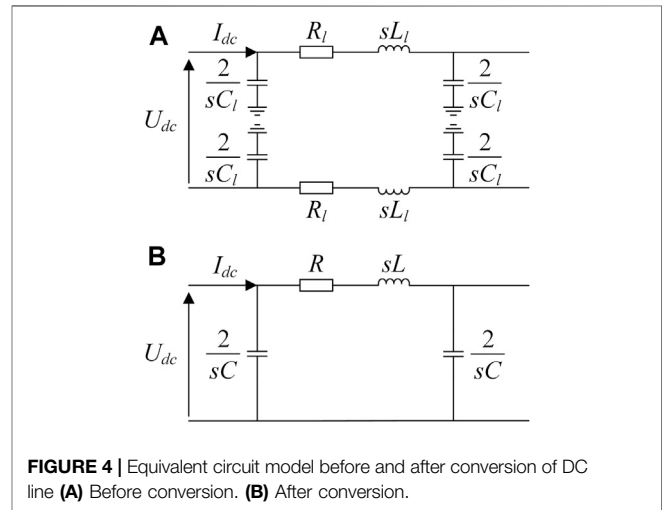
A

$I_{dc}$ $R_l$ $sL_l$

$U_{dc}$

$\frac{2}{sC_l}$

$\frac{2}{sC_l}$

$\frac{2}{sC_l}$

$\frac{2}{sC_l}$

$R_l$ $sL_l$

B

$I_{dc}$ $R$ $sL$

$U_{dc}$

$\frac{2}{sC}$

$\frac{2}{sC}$

**FIGURE 4 |** Equivalent circuit model before and after conversion of DC line **(A)** Before conversion. **(B)** After conversion.